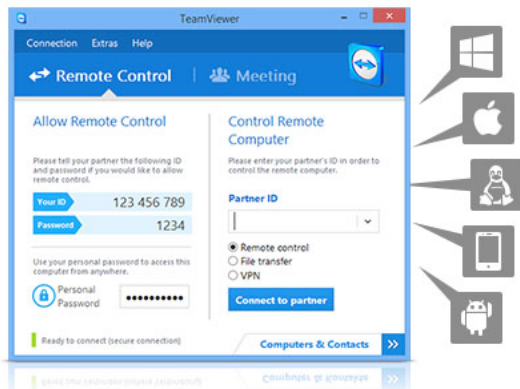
TeamViewer

Connection Extras Help

Remote Control

Meeting

Allow Remote Control

Please tell your partner the following ID and password if you would like to allow remote control.

Your ID 123 456 789

Password 1234

Use your personal password to access this computer from anywhere.

Personal Password ••••••••••

Ready to connect (secure connection)

Control Remote Computer

Please enter your partner's ID in order to control the remote computer.

Partner ID

Remote control

File transfer

VPN

Connect to partner

Computers & Contacts